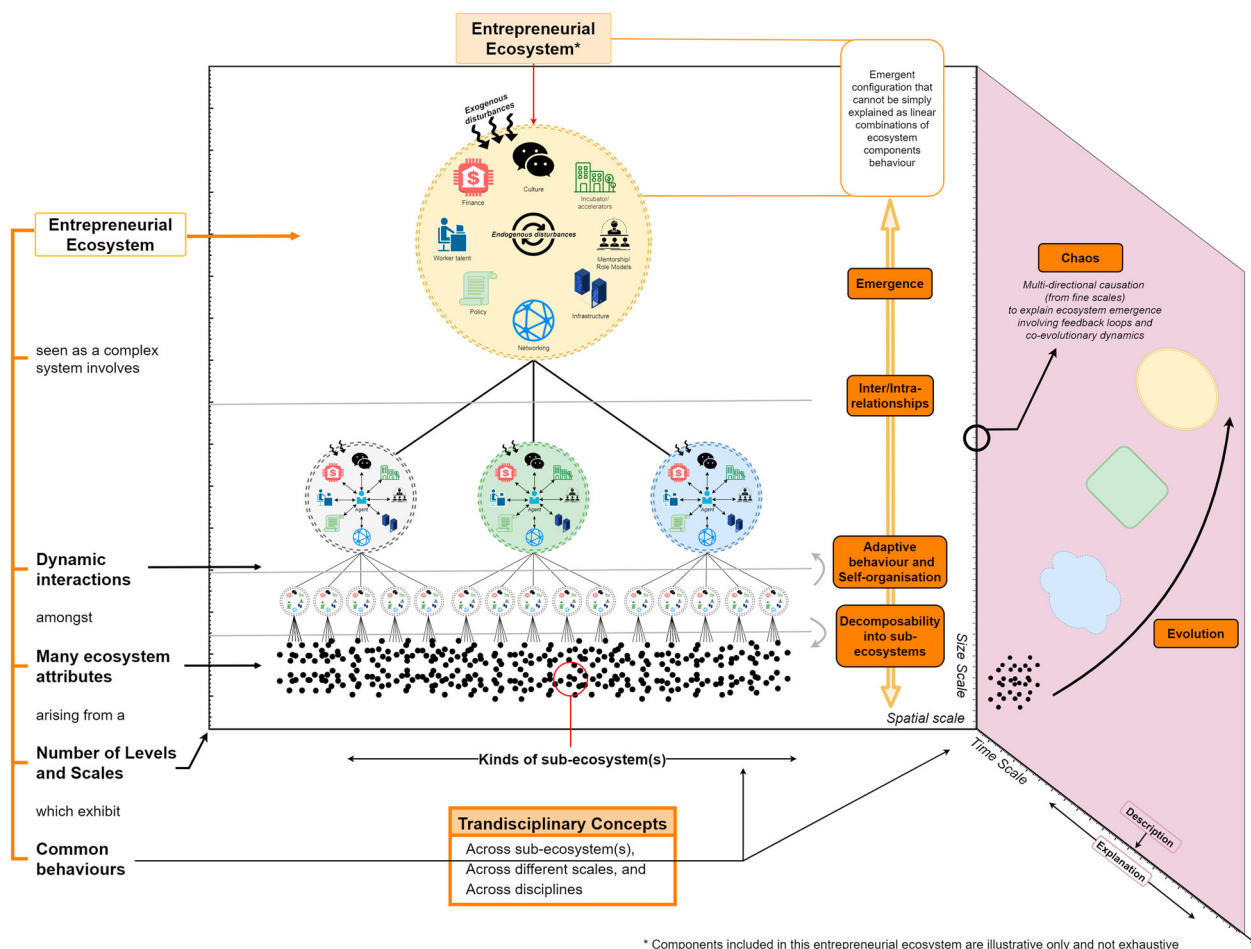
Entrepreneurial Ecosystem*

Emergent configuration that cannot be simply explained as linear combinations of ecosystem components behaviour

Exogenous disturbances

Finance

Culture

Incubator/ accelerators

Endogenous disturbances

Worker talent

Mentorship/ Role Models

Policy

Infrastructure

Networking

Entrepreneurial Ecosystem

seen as a complex system involves

Emergence

Inter/Intra-relationships

Chaos

Multi-directional causation (from fine scales) to explain ecosystem emergence involving feedback loops and co-evolutionary dynamics

Agent

Agent

Agent

Dynamic interactions

amongst

Adaptive behaviour and Self-organisation

Decomposability into sub-ecosystems

Many ecosystem attributes

arising from a

Number of Levels and Scales

which exhibit

Common behaviours

Size Scale

Spatial scale

Evolution

Kinds of sub-ecosystem(s)

Time Scale

Trandisciplinary Concepts

Across sub-ecosystem(s), Across different scales, and Across disciplines

Description

Explanation

* Components included in this entrepreneurial ecosystem are illustrative only and not exhaustive